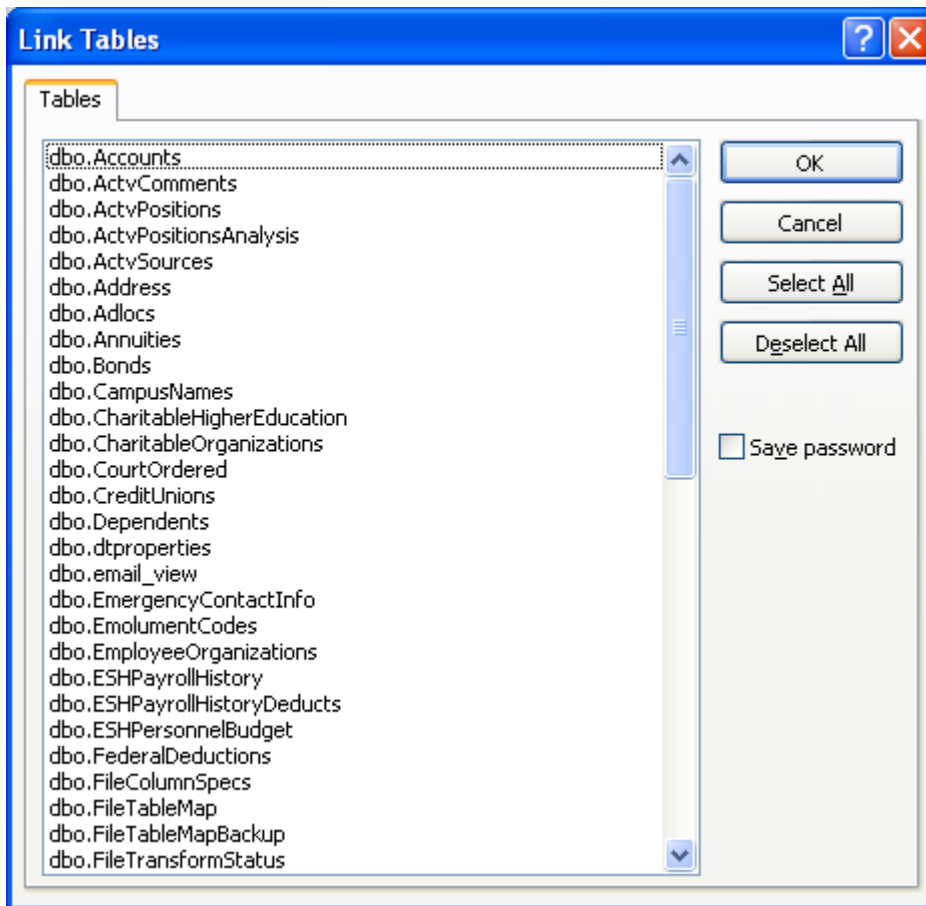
Link Tables

Tables

dbo.Accounts
dbo.ActvComments
dbo.ActvPositions
dbo.ActvPositionsAnalysis
dbo.ActvSources
dbo.Address
dbo.Adlocs
dbo.Annuities
dbo.Bonds
dbo.CampusNames
dbo.CharitableHigherEducation
dbo.CharitableOrganizations
dbo.CourtOrdered
dbo.CreditUnions
dbo.Dependents
dbo.dtproperties
dbo.email_view
dbo.EmergencyContactInfo
dbo.EmolumentCodes
dbo.EmployeeOrganizations
dbo.ESHPayrollHistory
dbo.ESHPayrollHistoryDeducts
dbo.ESHPersonnelBudget
dbo.FederalDeductions
dbo.FileColumnSpecs
dbo.FileTableMap
dbo.FileTableMapBackup
dbo.FileTransformStatus

OK
Cancel
Select All
Deselect All
Save password